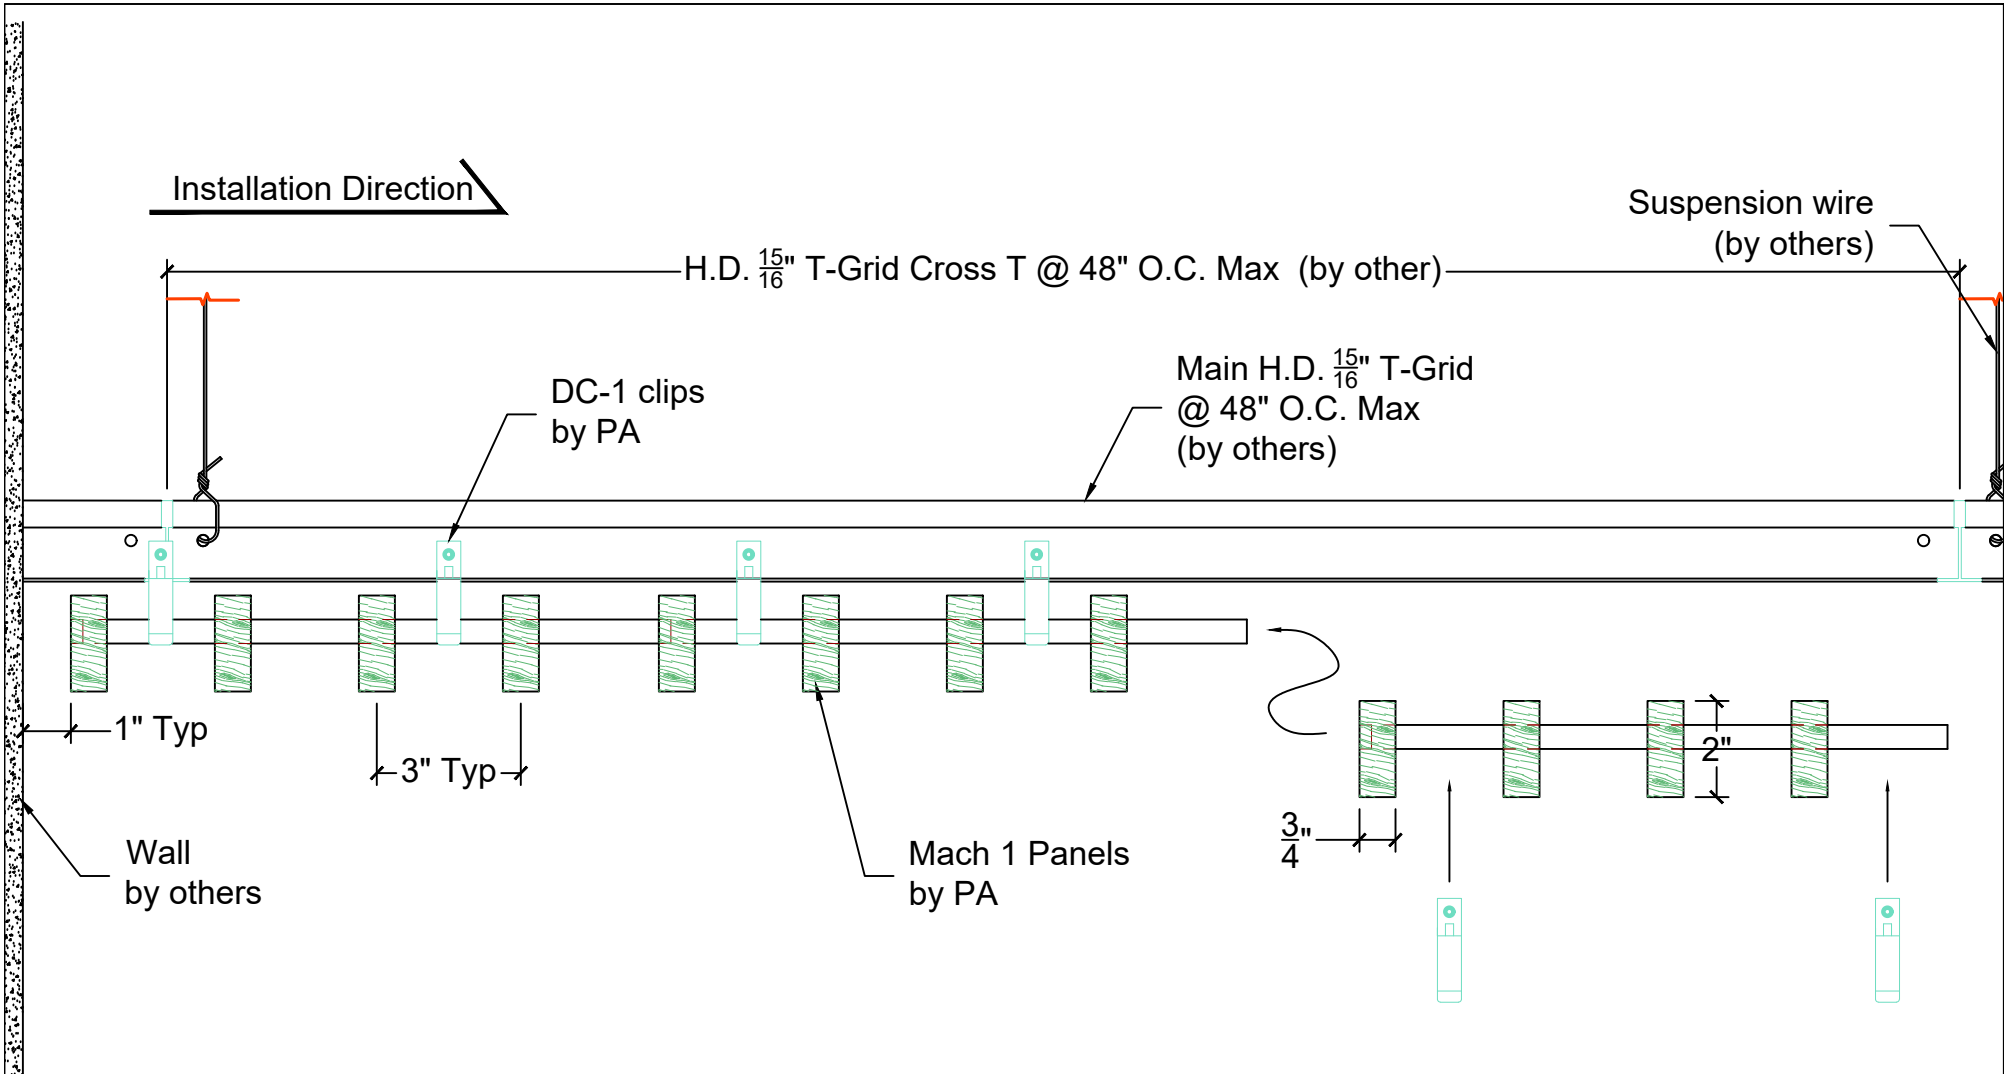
Installation Direction

Suspension wire (by others)

H.D. $\frac{15}{16}$" T-Grid Cross T @ 48" O.C. Max (by other)

DC-1 clips by PA

Main H.D. $\frac{15}{16}$" T-Grid @ 48" O.C. Max (by others)

1" Typ

3" Typ

2"

$\frac{3}{4}$"

Wall by others

Mach 1 Panels by PA